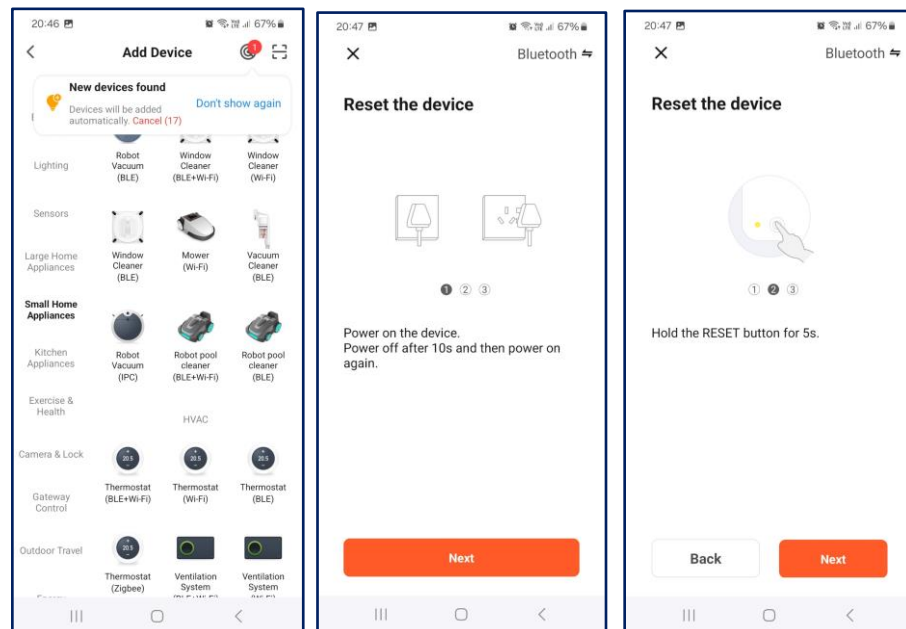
20:46
67%

Add Device

1

New devices found

Devices will be added automatically. Cancel (17)

Don't show again

Lighting

Robot Vacuum (BLE)

Window Cleaner (BLE+Wi-Fi)

Window Cleaner (Wi-Fi)

Sensors

Large Home Appliances

Window Cleaner (BLE)

Mower (Wi-Fi)

Vacuum Cleaner (BLE)

Small Home Appliances

Kitchen Appliances

Robot Vacuum (IPC)

Robot pool cleaner (BLE+Wi-Fi)

Robot pool cleaner (BLE)

Exercise & Health

HVAC

Camera & Lock

20.5

20.5

20.5

Gateway Control

Thermostat (BLE+Wi-Fi)

Thermostat (Wi-Fi)

Thermostat (BLE)

Outdoor Travel

20.5

Thermostat (Zigbee)

Ventilation System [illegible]

Ventilation System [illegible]

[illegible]

20:47
67%

Bluetooth

Reset the device

1 2 3

Power on the device.
Power off after 10s and then power on again.

Next

20:47
67%

Bluetooth

Reset the device

1 2 3

Hold the RESET button for 5s.

Back

Next